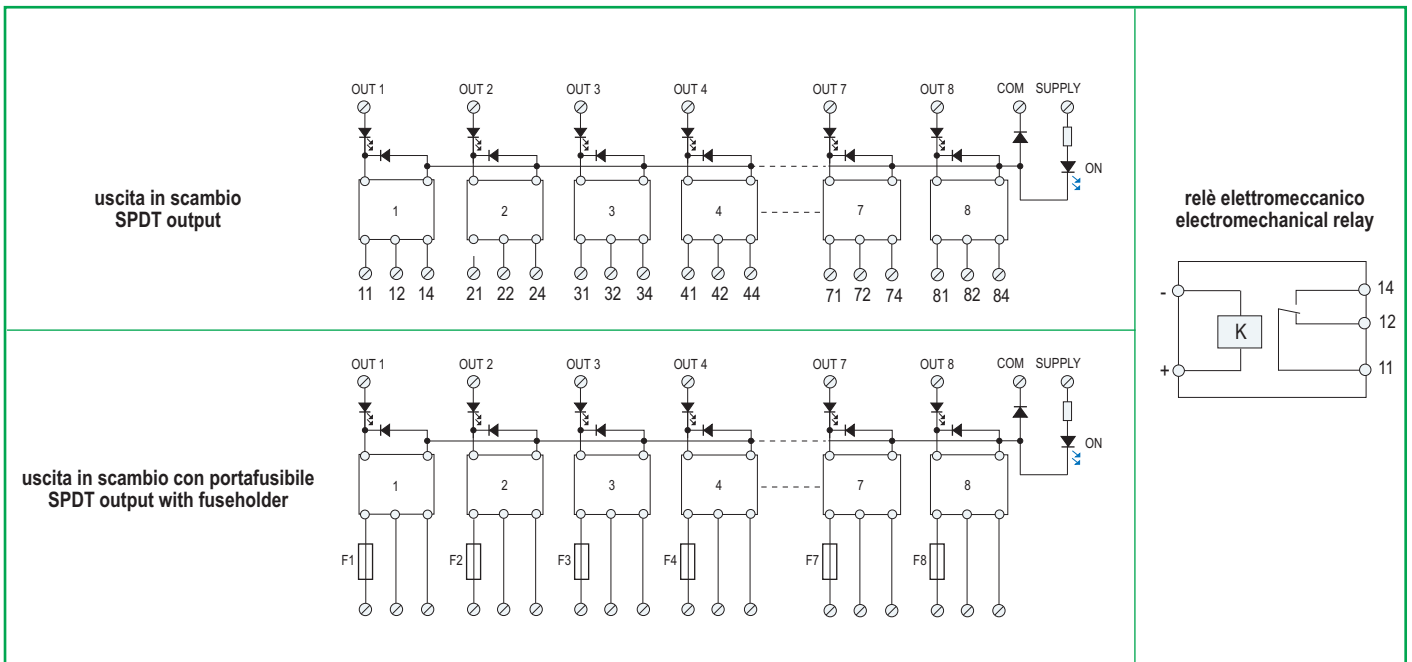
uscita in scambio
SPDT output

OUT 1 OUT 2 OUT 3 OUT 4 OUT 7 OUT 8 COM SUPPLY

ON

1 2 3 4 7 8

11 12 14 21 22 24 31 32 34 41 42 44 71 72 74 81 82 84

uscita in scambio con portafusibile
SPDT output with fuseholder

OUT 1 OUT 2 OUT 3 OUT 4 OUT 7 OUT 8 COM SUPPLY

ON

1 2 3 4 7 8

F1 F2 F3 F4 F7 F8

relè elettromeccanico
electromechanical relay

-
+
K
14
12
11